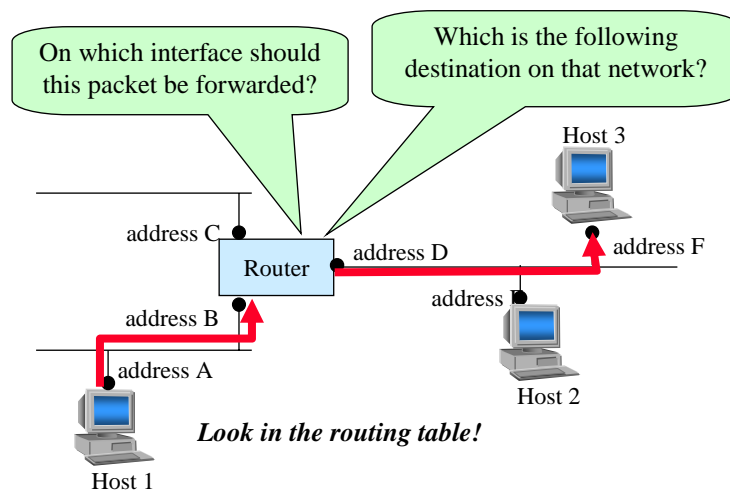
On which interface should this packet be forwarded?

Which is the following destination on that network?

Host 3

address C

Router

address D

address F

address E

address B

address A

Host 2

Look in the routing table!

Host 1